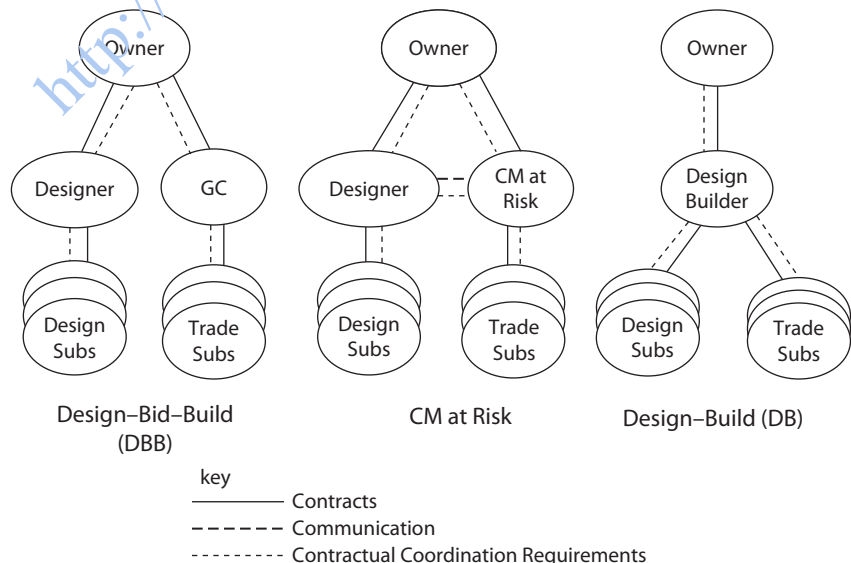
http://

Owner

Designer

GC

Design Subs

Trade Subs

Design–Bid–Build (DBB)

Owner

Designer

CM at Risk

Design Subs

Trade Subs

CM at Risk

Owner

Design Builder

Design Subs

Trade Subs

Design–Build (DB)

key
Contracts
Communication
Contractual Coordination Requirements